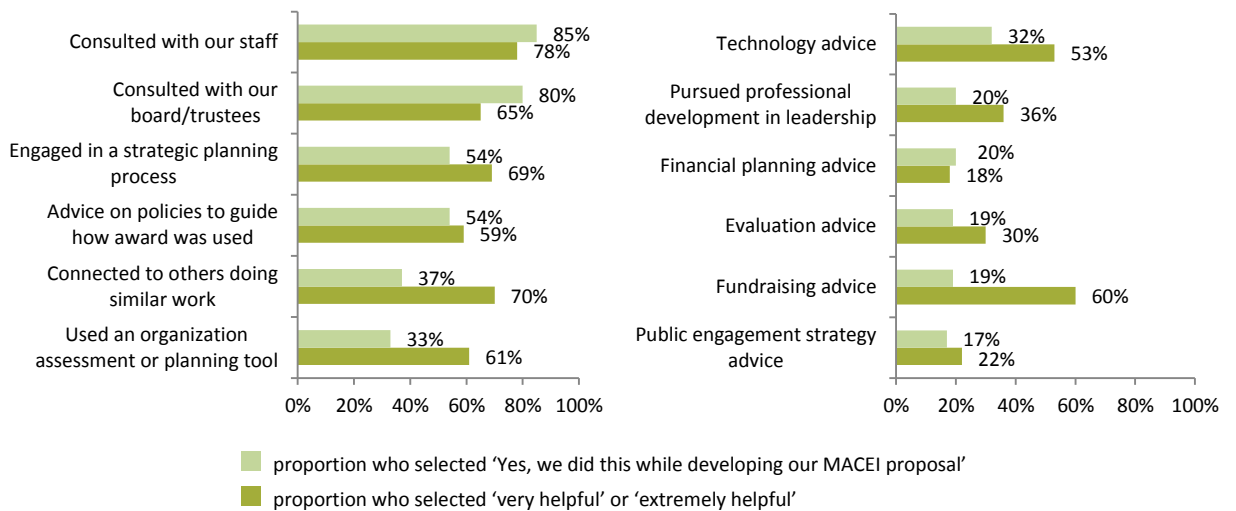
Consulted with our staff 85% 78%

Consulted with our board/trustees 80% 65%

Engaged in a strategic planning process 54% 69%

Advice on policies to guide how award was used 54% 59%

Connected to others doing similar work 37% 70%

Used an organization assessment or planning tool 33% 61%

0% 20% 40% 60% 80% 100%

Technology advice 32% 53%

Pursued professional development in leadership 20% 36%

Financial planning advice 20% 18%

Evaluation advice 19% 30%

Fundraising advice 19% 60%

Public engagement strategy advice 17% 22%

0% 20% 40% 60% 80% 100%

proportion who selected ‘Yes, we did this while developing our MACEI proposal’

proportion who selected ‘very helpful’ or ‘extremely helpful’